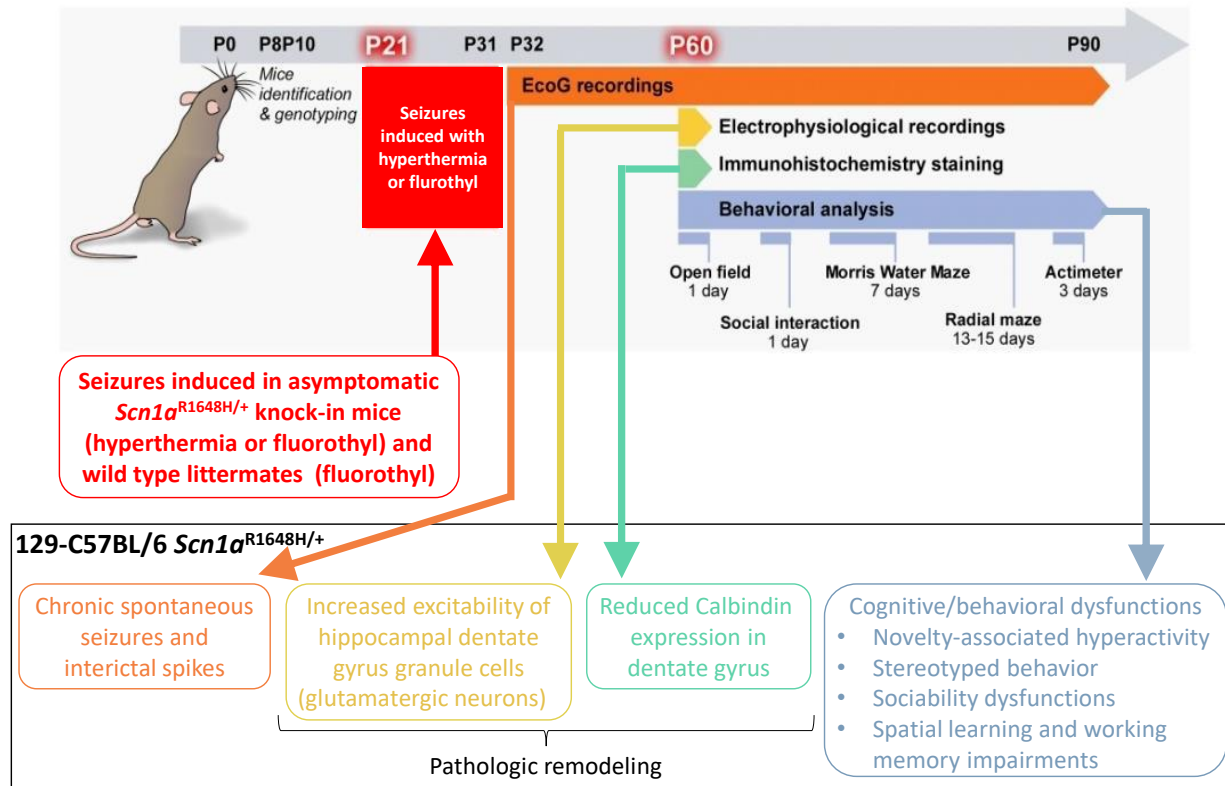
P0 P8P10 P21 P31 P32 P60 P90

Mice identification & genotyping

Seizures induced with hyperthermia or flurothyl

EcoG recordings

Electrophysiological recordings

Immunohistochemistry staining

Behavioral analysis

Open field
1 day

Social interaction
1 day

Morris Water Maze
7 days

Radial maze
13-15 days

Actimeter
3 days

Seizures induced in asymptomatic *Scn1a*$^{R1648H/+}$ knock-in mice (hyperthermia or fluorothyl) and wild type littermates (fluorothyl)

129-C57BL/6 *Scn1a*$^{R1648H/+}$

Chronic spontaneous seizures and interictal spikes

Increased excitability of hippocampal dentate gyrus granule cells (glutamatergic neurons)

Reduced Calbindin expression in dentate gyrus

Cognitive/behavioral dysfunctions
• Novelty-associated hyperactivity
• Stereotyped behavior
• Sociability dysfunctions
• Spatial learning and working memory impairments

Pathologic remodeling